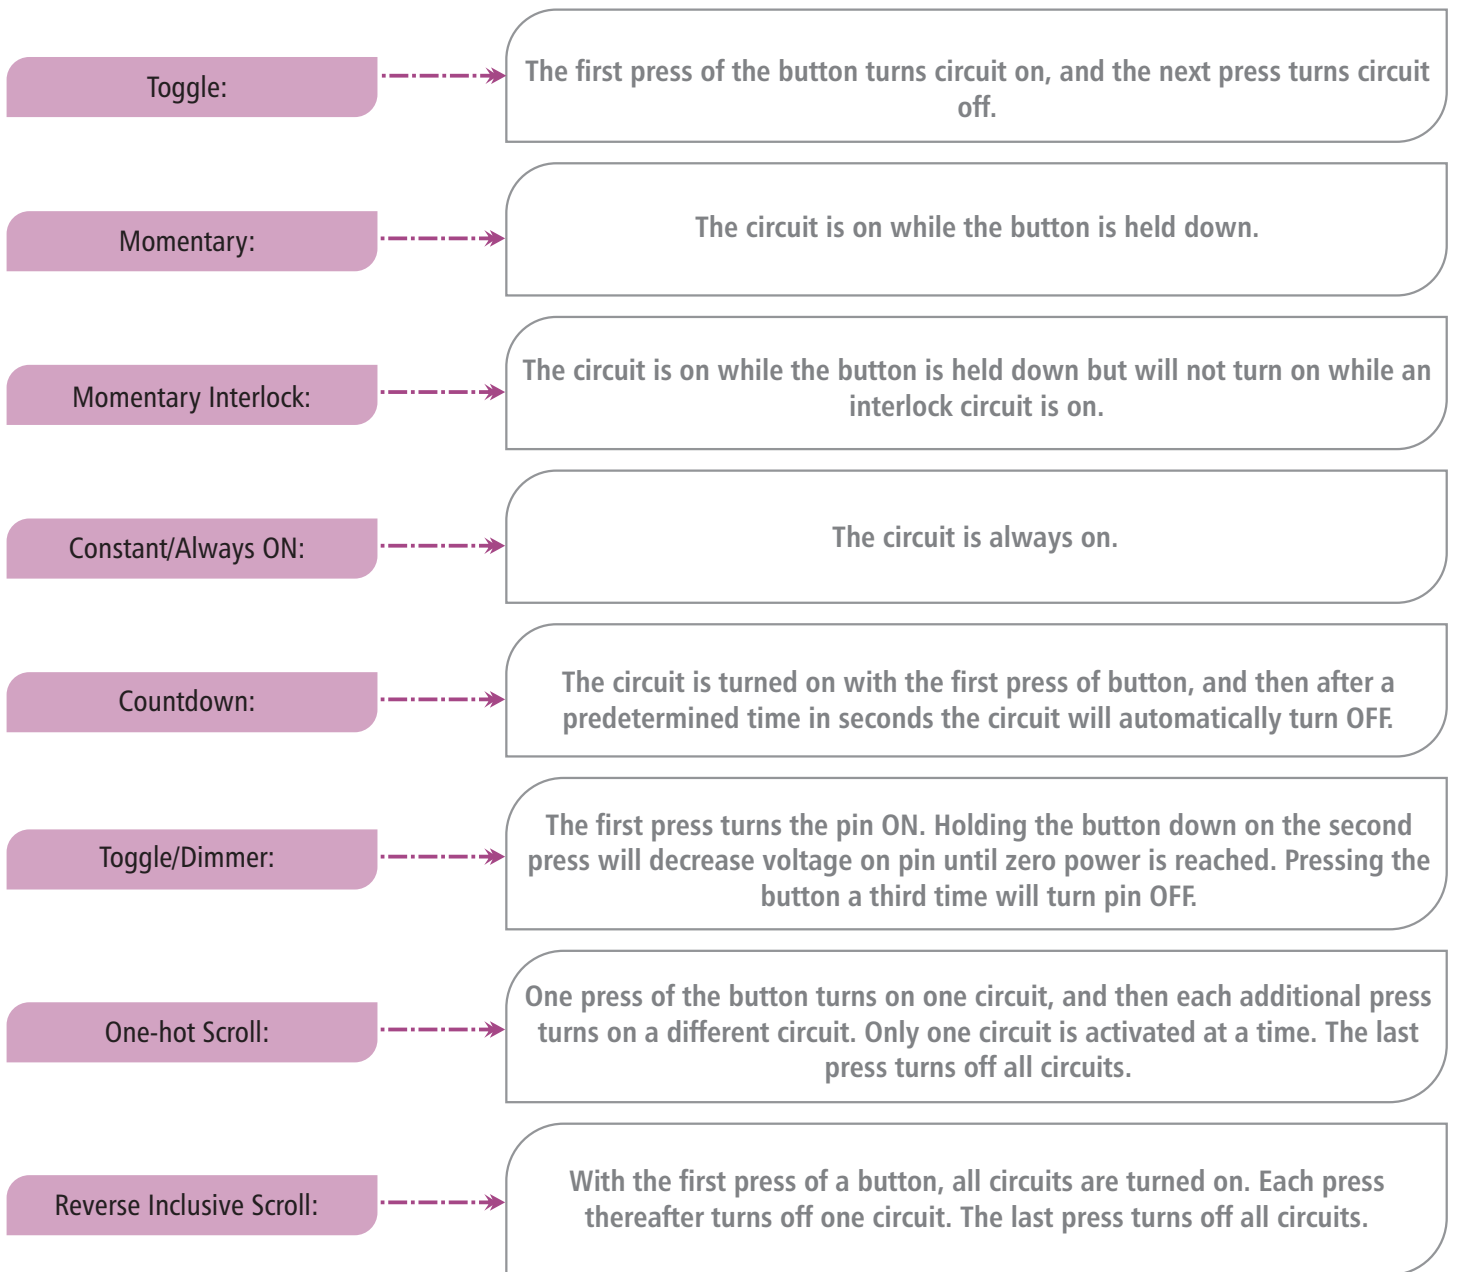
Toggle:

The first press of the button turns circuit on, and the next press turns circuit off.

Momentary:

The circuit is on while the button is held down.

Momentary Interlock:

The circuit is on while the button is held down but will not turn on while an interlock circuit is on.

Constant/Always ON:

The circuit is always on.

Countdown:

The circuit is turned on with the first press of button, and then after a predetermined time in seconds the circuit will automatically turn OFF.

Toggle/Dimmer:

The first press turns the pin ON. Holding the button down on the second press will decrease voltage on pin until zero power is reached. Pressing the button a third time will turn pin OFF.

One-hot Scroll:

One press of the button turns on one circuit, and then each additional press turns on a different circuit. Only one circuit is activated at a time. The last press turns off all circuits.

Reverse Inclusive Scroll:

With the first press of a button, all circuits are turned on. Each press thereafter turns off one circuit. The last press turns off all circuits.